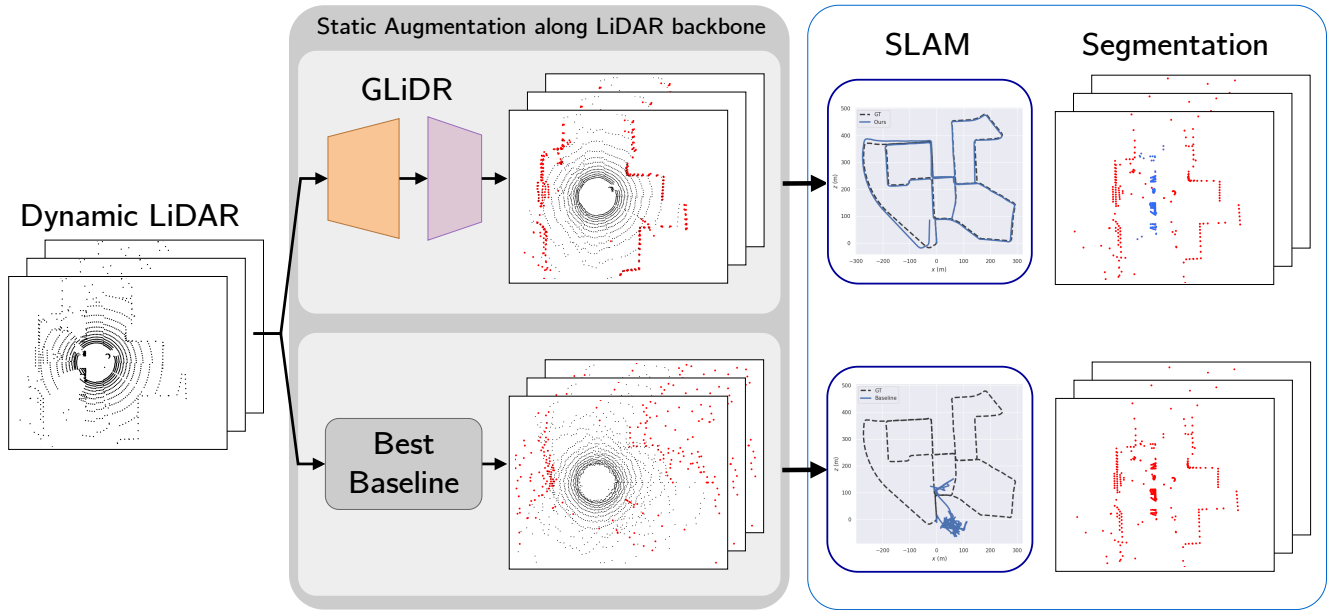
Static Augmentation along LiDAR backbone

GLiDR

Dynamic LiDAR

Best Baseline

SLAM

Segmentation

GT
Ours

500
400
300
200
100
0
-300 -200 -100 0 100 200 300
x (m)
z (m)

GT
Baseline

500
400
300
200
100
0
-200 -100 0 100 200 300
x (m)
z (m)